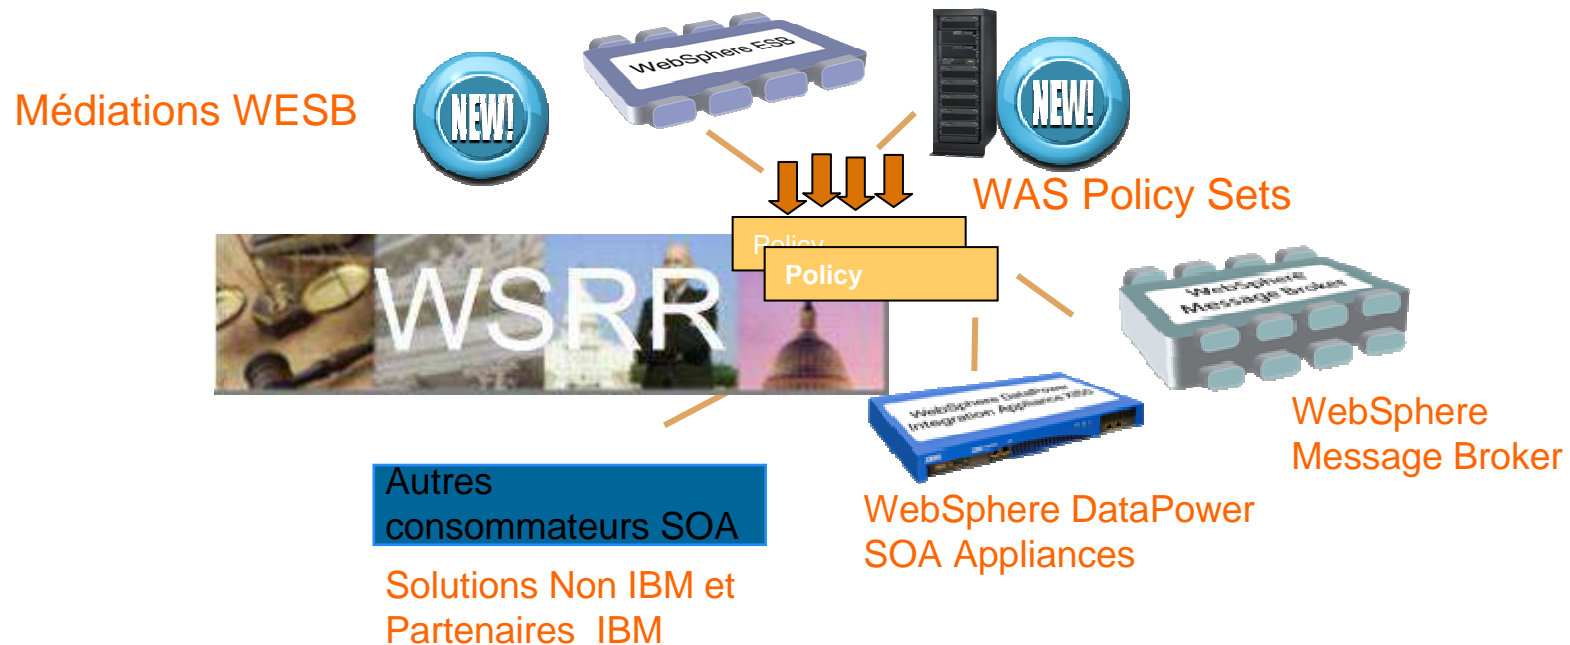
Médiations WESB

NEW!

WebSphere ESB

NEW!

WAS Policy Sets

Policy

Policy

WSRR

WebSphere Message Broker

WebSphere DataPower Integration Appliance X150

WebSphere Message Broker

WebSphere DataPower SOA Appliances

Autres consommateurs SOA

Solutions Non IBM et Partenaires IBM